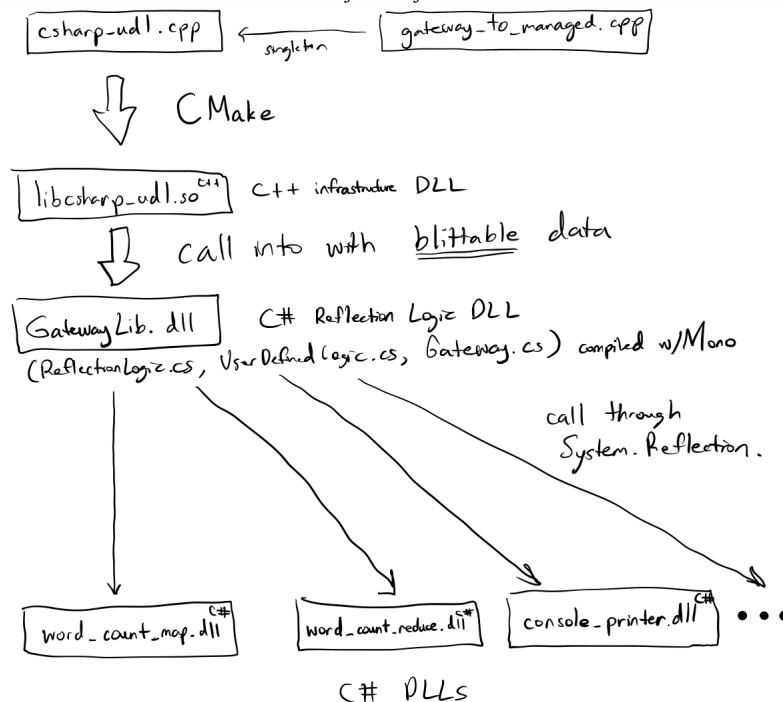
csharp-udl.cpp

singleton

gateway_to_managed.cpp

CMake

libcsharp_udl.so C++

C++ infrastructure DLL

call into with blittable data

GatewayLib.dll

C# Reflection Logic DLL

(ReflectionLogic.cs, UserDefinedLogic.cs, Gateway.cs) compiled w/Mono

call through System.Reflection.

word_count_map.dll C#

word_count_reduce.dll C#

console_printer.dll C#

• • •

C# DLLs